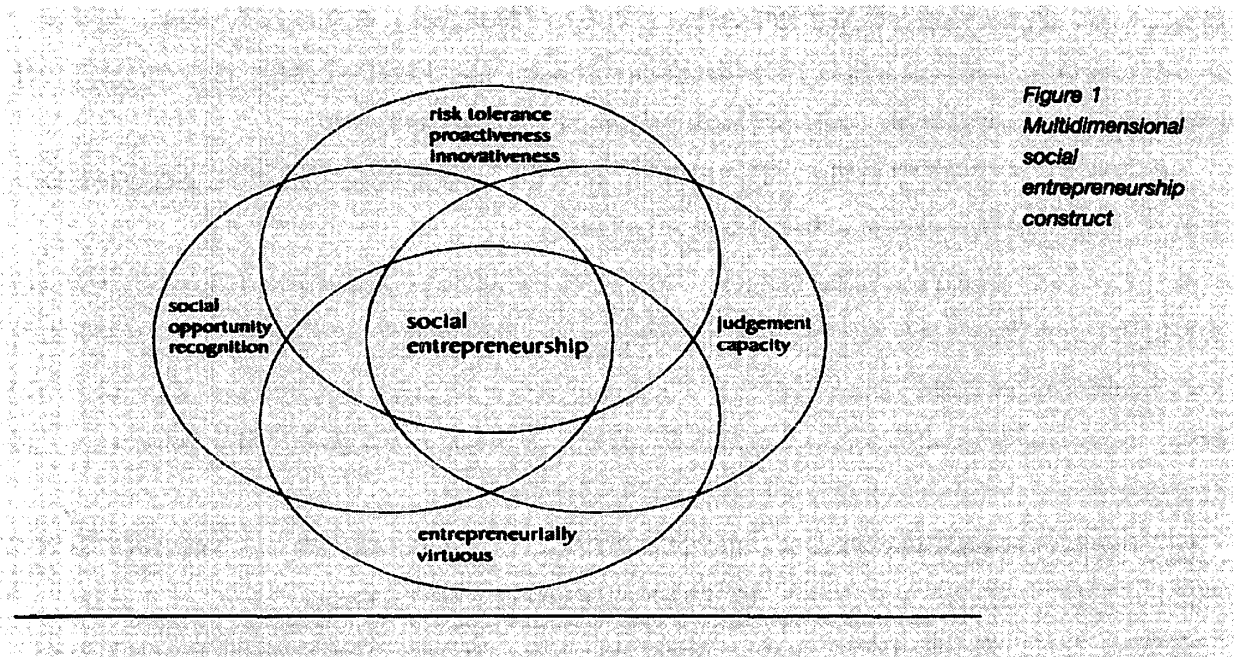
risk tolerance
proactiveness
innovativeness

social
opportunity
recognition

social
entrepreneurship

judgement
capacity

entrepreneurially
virtuous

Figure 1
Multidimensional
social
entrepreneurship
construct